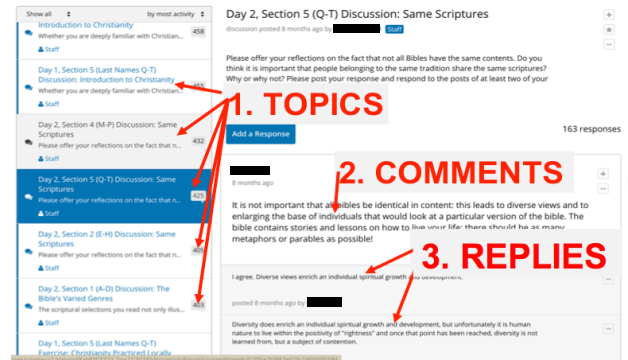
Show all
by most activity

Introduction to Christianity
Whether you are deeply familiar with Christian...
458
Staff

Day 1, Section 5 (Last Names Q-T) Discussion: Introduction to Christianity
Whether you are deeply familiar with Christian...
455
Staff

Day 2, Section 4 (M-P) Discussion: Same Scriptures
Please offer your reflections on the fact that n...
432
Staff

Day 2, Section 5 (Q-T) Discussion: Same Scriptures
Please offer your reflections on the fact that n...
425
Staff

Day 2, Section 2 (E-H) Discussion: Same Scriptures
Please offer your reflections on the fact that n...
405
Staff

Day 2, Section 1 (A-D) Discussion: The Bible's Varied Genres
The scriptural selections you read not only illus...
403
Staff

Day 1, Section 5 (Last Names Q-T) Exercise: Christianity Practiced Locally

Day 2, Section 5 (Q-T) Discussion: Same Scriptures

discussion posted 8 months ago by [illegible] Staff

Please offer your reflections on the fact that not all Bibles have the same contents. Do you think it is important that people belonging to the same tradition share the same scriptures? Why or why not? Please post your response and respond to the posts of at least two of your

Add a Response
163 responses

1. TOPICS

2. COMMENTS

8 months ago

It is not important that all Bibles be identical in content: this leads to diverse views and to enlarging the base of individuals that would look at a particular version of the bible. The bible contains stories and lessons on how to live your life; there should be as many metaphors or parables as possible!

3. REPLIES

I agree. Diverse views enrich an individual spiritual growth and development.

posted 8 months ago by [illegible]

Diversity does enrich an individual spiritual growth and development, but unfortunately it is human nature to live within the positivity of "rightness" and once that point has been reached, diversity is not learned from, but a subject of contention.